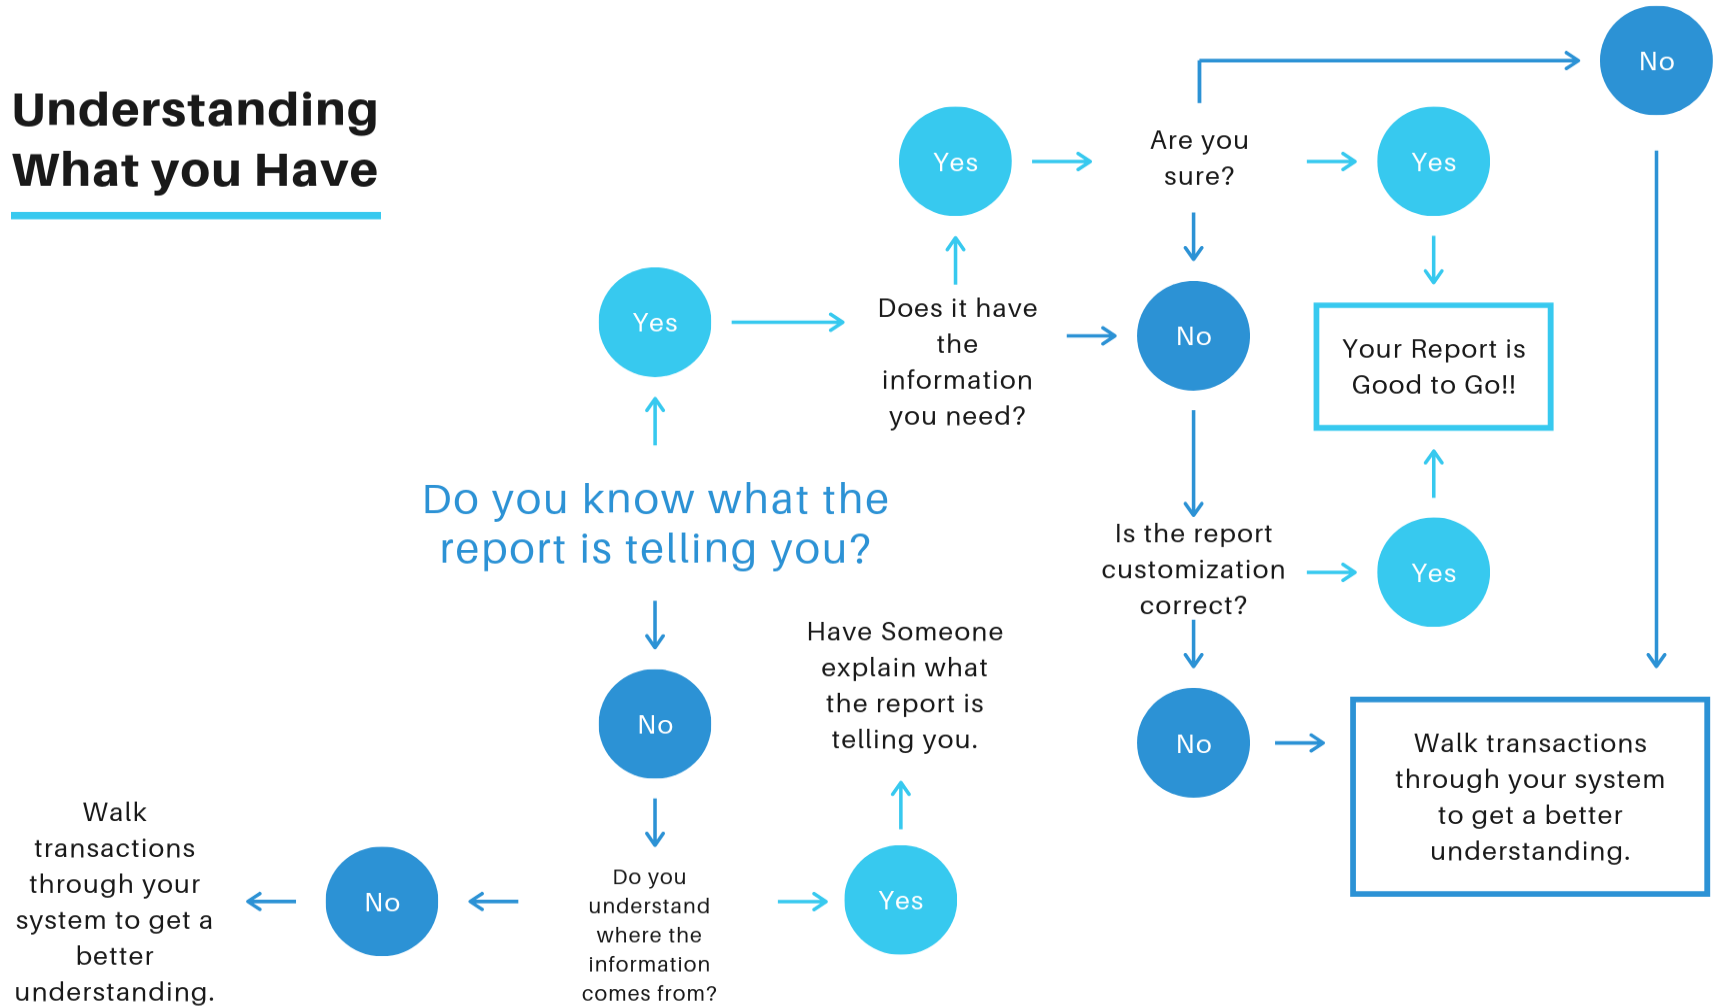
Understanding What you Have

Do you know what the report is telling you?

Yes

Does it have the information you need?

Yes

Are you sure?

No

Yes

Your Report is Good to Go!!

No

Is the report customization correct?

Yes

No

Walk transactions through your system to get a better understanding.

No

Do you understand where the information comes from?

Yes

Have Someone explain what the report is telling you.

No

Walk transactions through your system to get a better understanding.